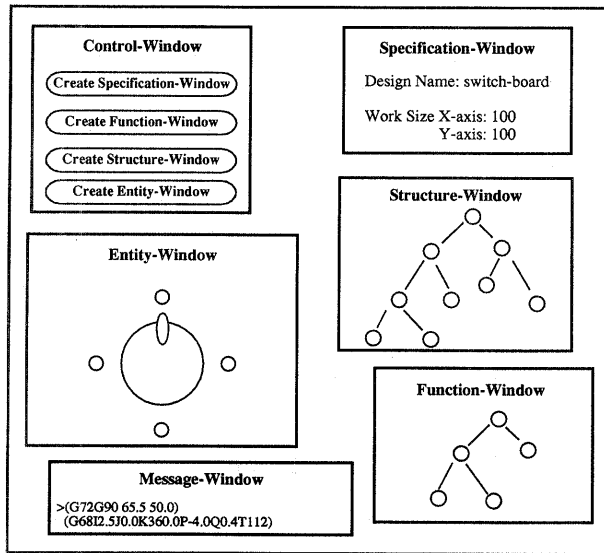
Control-Window

Create Specification-Window

Create Function-Window

Create Structure-Window

Create Entity-Window

Specification-Window

Design Name: switch-board

Work Size X-axis: 100
Y-axis: 100

Structure-Window

Entity-Window

Function-Window

Message-Window

>(G72G90 65.5 50.0)
(G68I2.5J0.0K360.0P-4.0Q0.4T112)